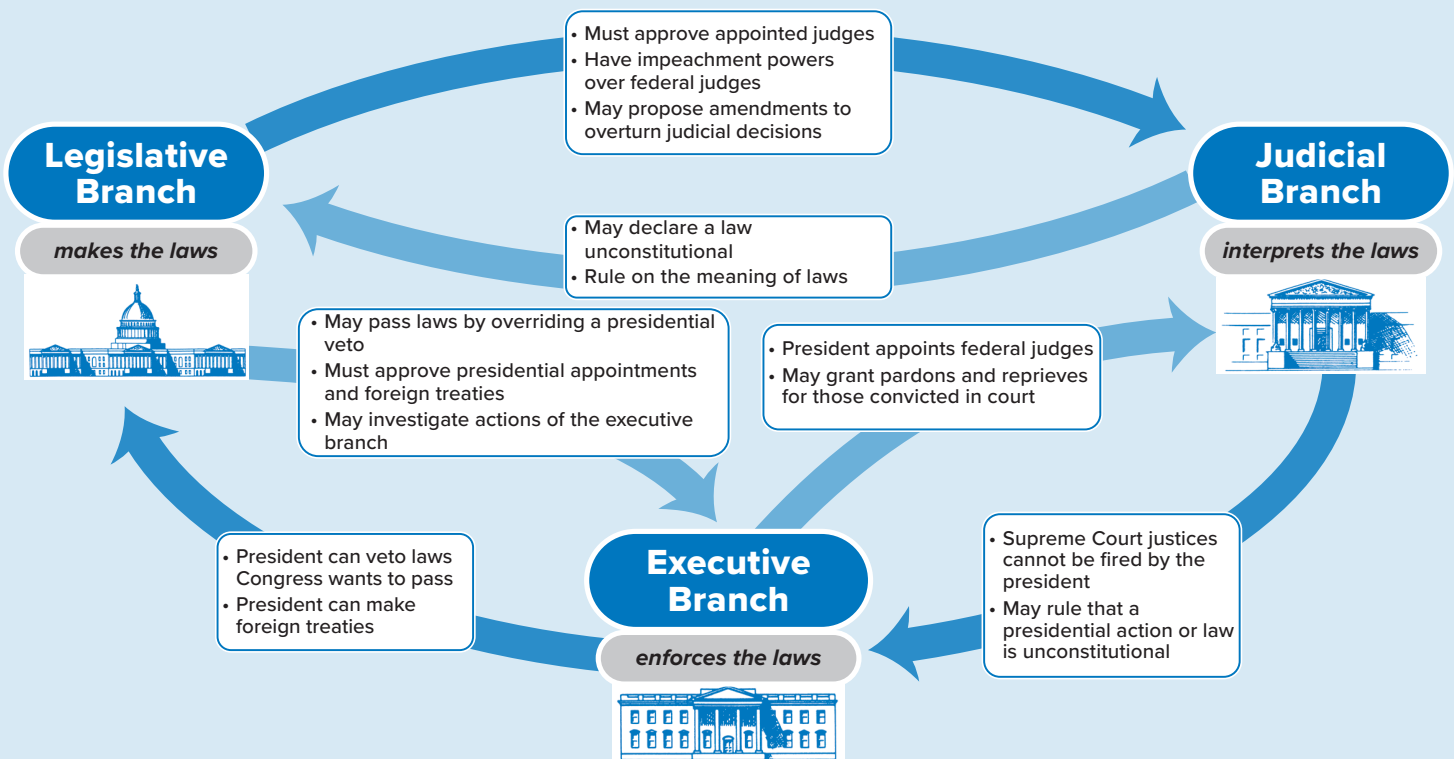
• Must approve appointed judges
• Have impeachment powers over federal judges
• May propose amendments to overturn judicial decisions

Legislative Branch

makes the laws

Judicial Branch

interprets the laws

• May declare a law unconstitutional
• Rule on the meaning of laws

• May pass laws by overriding a presidential veto
• Must approve presidential appointments and foreign treaties
• May investigate actions of the executive branch

• President appoints federal judges
• May grant pardons and reprieves for those convicted in court

• President can veto laws Congress wants to pass
• President can make foreign treaties

Executive Branch

enforces the laws

• Supreme Court justices cannot be fired by the president
• May rule that a presidential action or law is unconstitutional